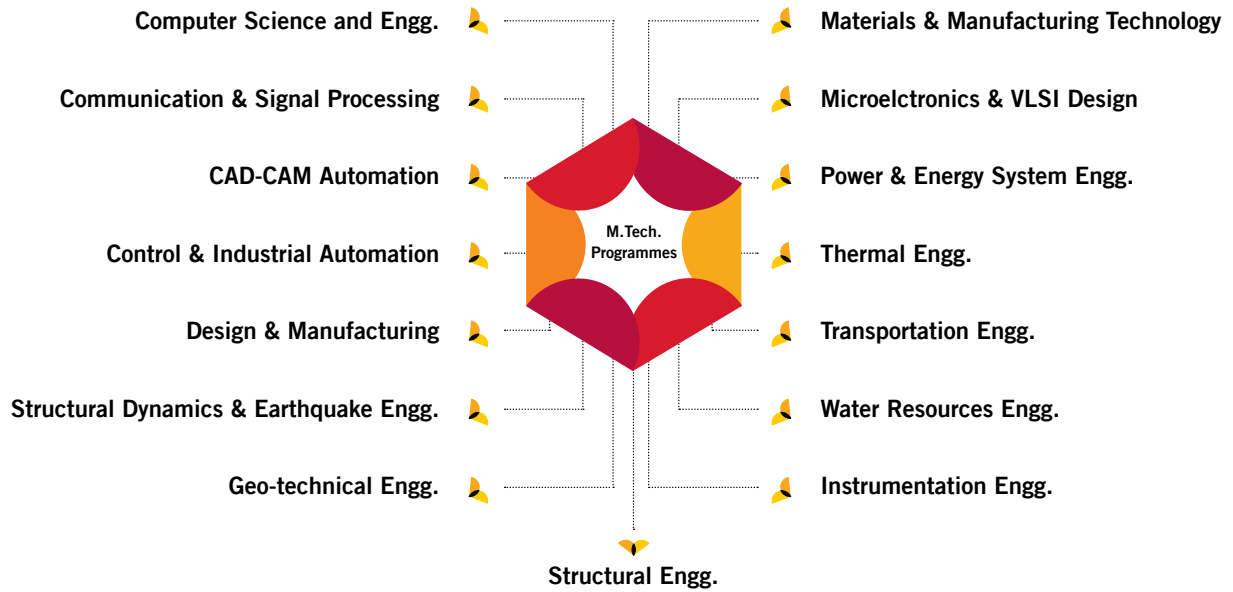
M.Tech. Programmes

Computer Science and Engg.

Communication & Signal Processing

CAD-CAM Automation

Control & Industrial Automation

Design & Manufacturing

Structural Dynamics & Earthquake Engg.

Geo-technical Engg.

Materials & Manufacturing Technology

Microelctronics & VLSI Design

Power & Energy System Engg.

Thermal Engg.

Transportation Engg.

Water Resources Engg.

Instrumentation Engg.

Structural Engg.